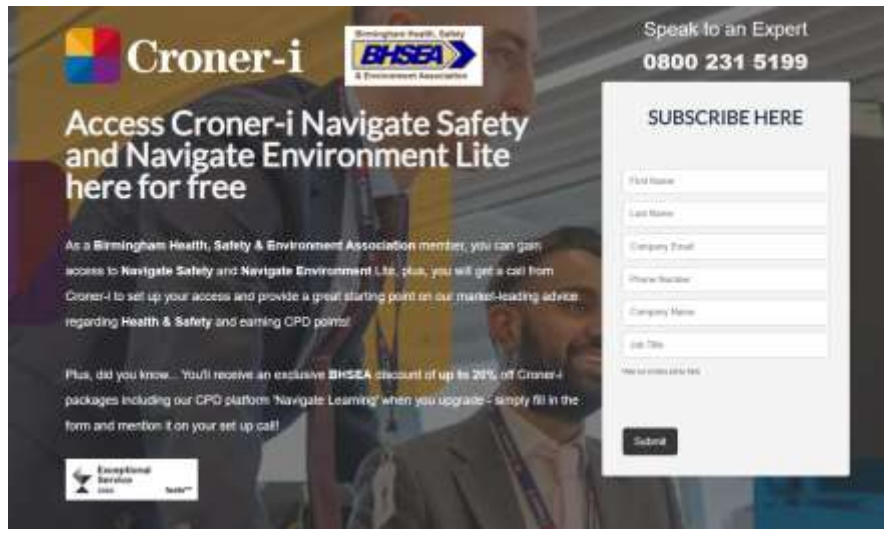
Croner-i

Birmingham Health, Safety BHSEA & Environment Association

Speak to an Expert
0800 231 5199

Access Croner-i Navigate Safety and Navigate Environment Lite here for free

As a Birmingham Health, Safety & Environment Association member, you can gain access to Navigate Safety and Navigate Environment Lite, plus, you will get a call from Croner-i to set up your access and provide a great starting point on our market-leading advice regarding Health & Safety and earning CPD points!

Plus, did you know... You'll receive an exclusive BHSEA discount of up to 20% off Croner-i packages including our CPD platform 'Navigate Learning' when you upgrade - simply fill in the form and mention it on your set up call!

Exceptional Service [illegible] feefo

SUBSCRIBE HERE

First Name
Last Name
Company Email
Phone Number
Company Name
Job Title
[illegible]

Submit